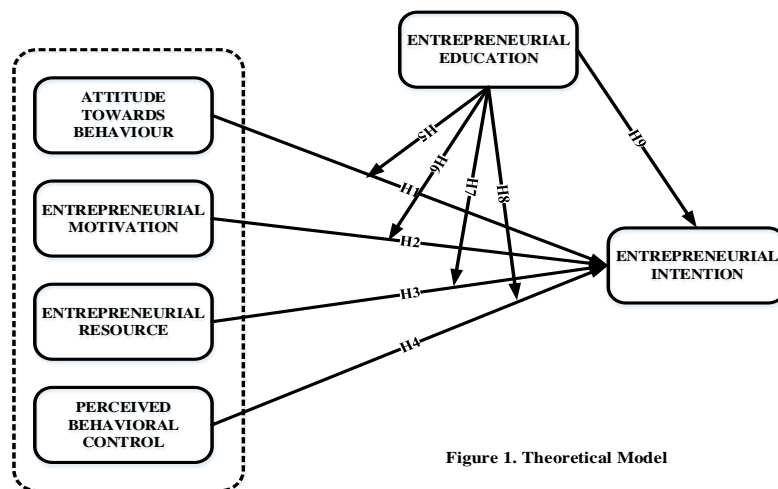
ENTREPRENEURIAL EDUCATION

ATTITUDE TOWARDS BEHAVIOUR

ENTREPRENEURIAL MOTIVATION

ENTREPRENEURIAL RESOURCE

PERCEIVED BEHAVIORAL CONTROL

H5

H6

H7

H8

H9

H1

H2

H3

H4

ENTREPRENEURIAL INTENTION

Figure 1. Theoretical Model